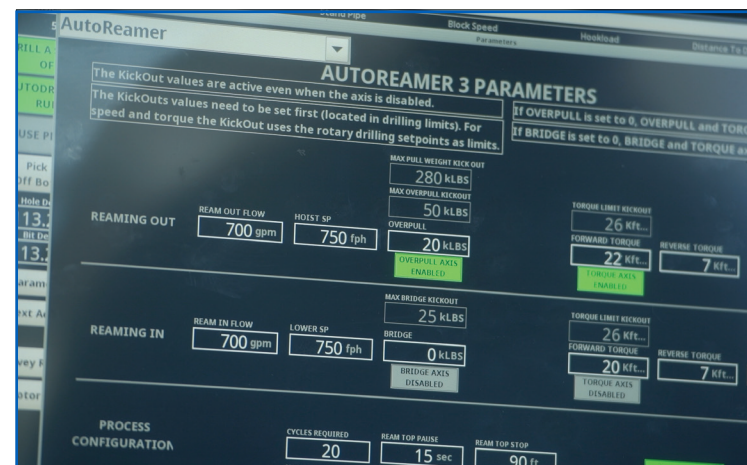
Stand Pipe
Block Speed
Parameters
Hookload
Distance To

AutoReamer

RILL A
OF
UTODR
RU
USE P
Pick
Off Bo
Hole De
13.
Bit De
13.
aram
ext A
vey F
otor

AUTOREAMER 3 PARAMETERS

The KickOut values are active even when the axis is disabled.

The KickOuts values need to be set first (located in drilling limits). For speed and torque the KickOut uses the rotary drilling setpoints as limits.

If OVERPULL is set to 0, OVERPULL and TOR

If BRIDGE is set to 0, BRIDGE and TORQUE a

REAMING OUT
REAM OUT FLOW
700 gpm
HOIST SP
750 fph
MAX PULL WEIGHT KICK OUT
280 kLBS
MAX OVERPULL KICKOUT
50 kLBS
OVERPULL
20 kLBS
OVERPULL AXIS ENABLED
TORQUE LIMIT KICKOUT
26 Kft...
FORWARD TORQUE
22 Kft...
TORQUE AXIS ENABLED
REVERSE TORQUE
7 Kft...

REAMING IN
REAM IN FLOW
700 gpm
LOWER SP
750 fph
MAX BRIDGE KICKOUT
25 kLBS
BRIDGE
0 kLBS
BRIDGE AXIS DISABLED
TORQUE LIMIT KICKOUT
26 Kft...
FORWARD TORQUE
20 Kft...
TORQUE AXIS DISABLED
REVERSE TORQUE
7 Kft...

PROCESS CONFIGURATION
CYCLES REQUIRED
20
REAM TOP PAUSE
15 sec
REAM TOP STOP
90 ft